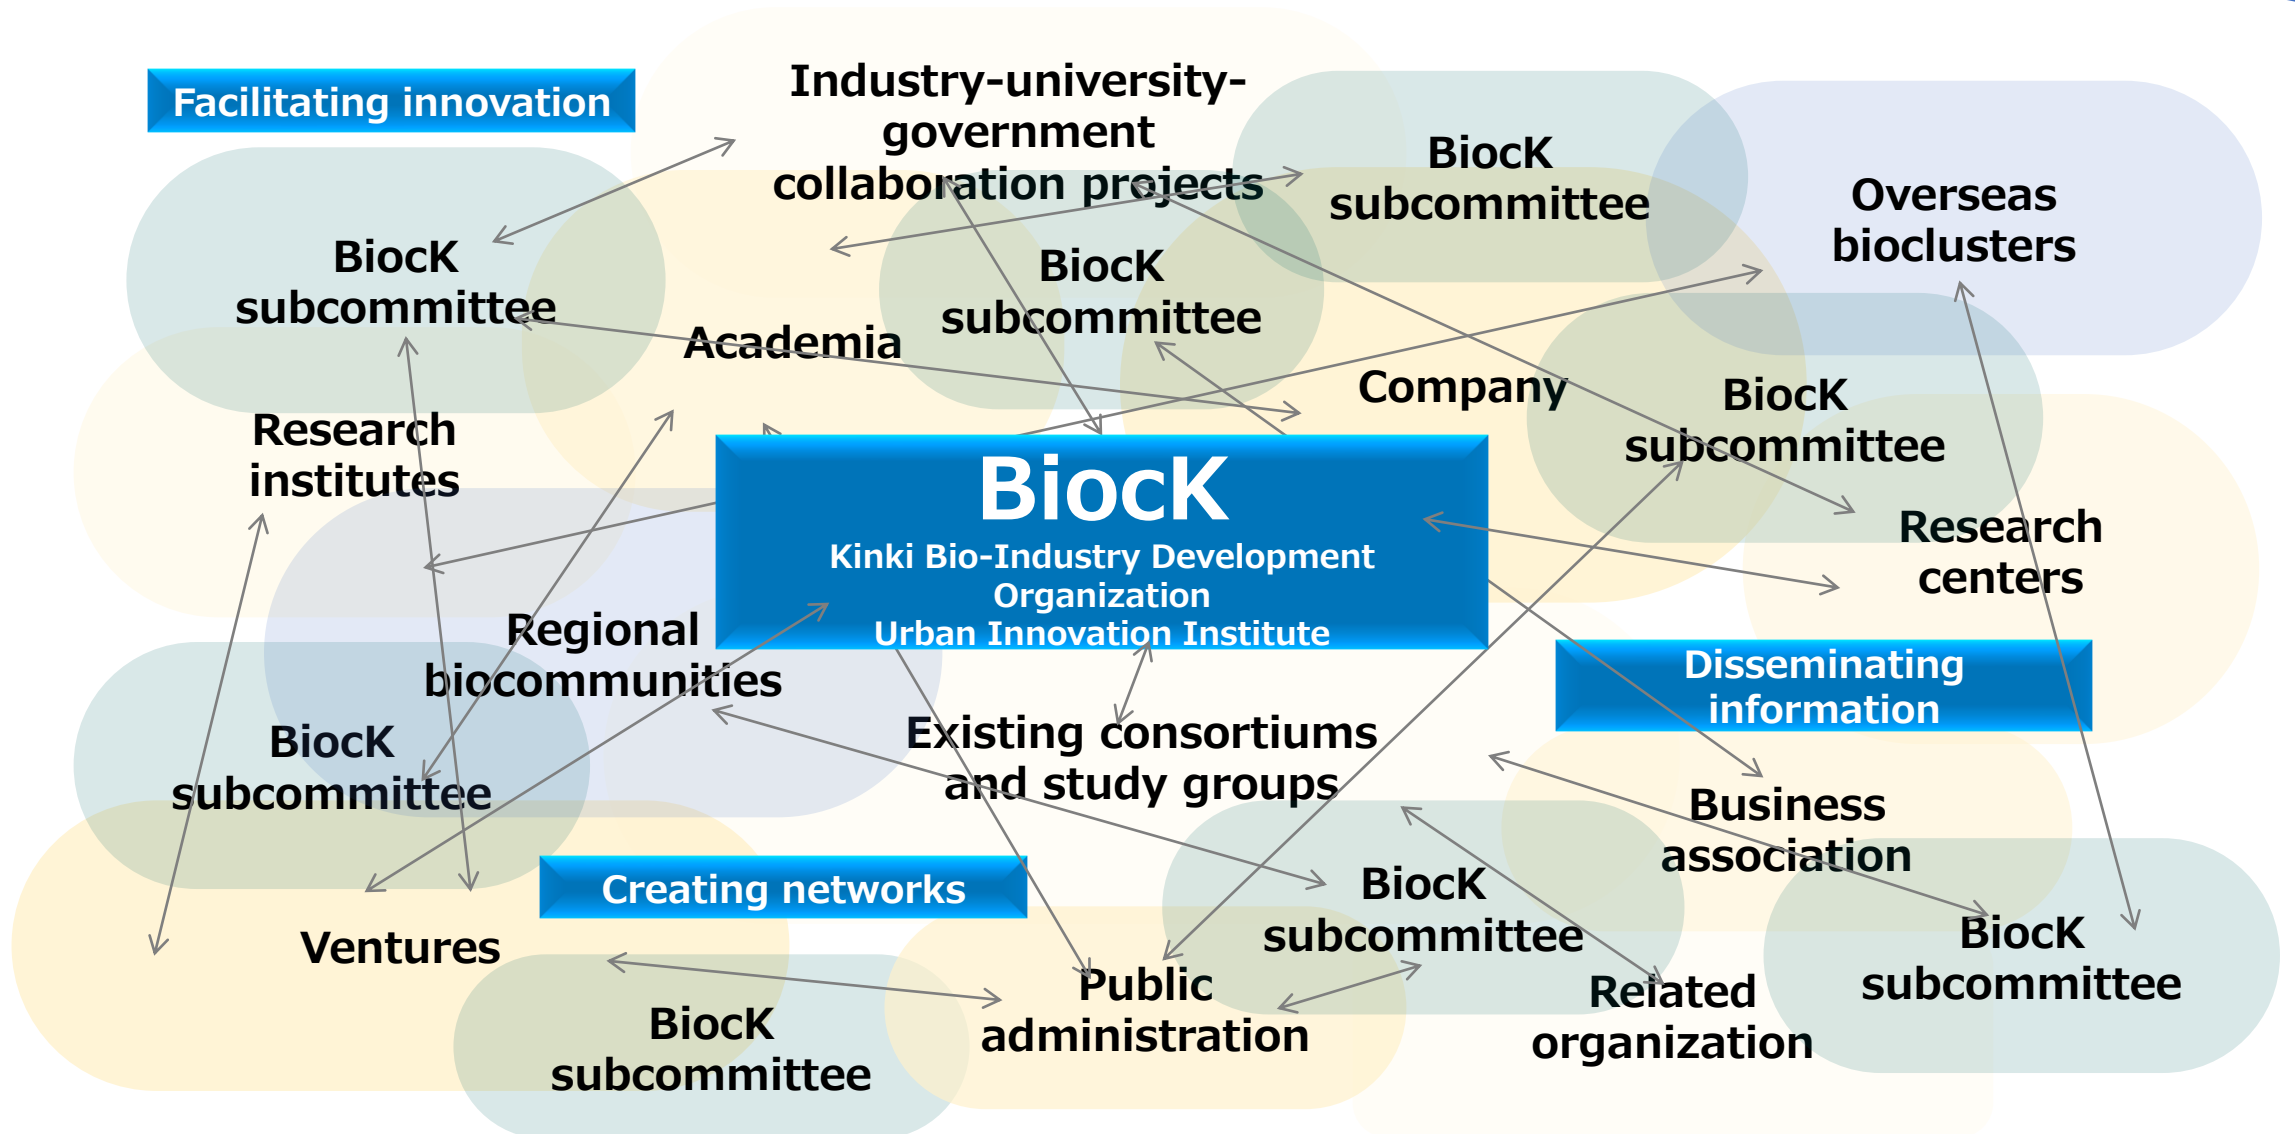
Facilitating innovation

Industry-university-government collaboration projects

BiocK subcommittee

Overseas bioclusters

BiocK subcommittee

BiocK subcommittee

Academia

Company

BiocK subcommittee

Research institutes

BiocK

Kinki Bio-Industry Development Organization

Urban Innovation Institute

Research centers

Regional biocommunities

Disseminating information

BiocK subcommittee

Existing consortiums and study groups

Business association

Creating networks

BiocK subcommittee

Ventures

BiocK subcommittee

Public administration

Related organization

BiocK subcommittee